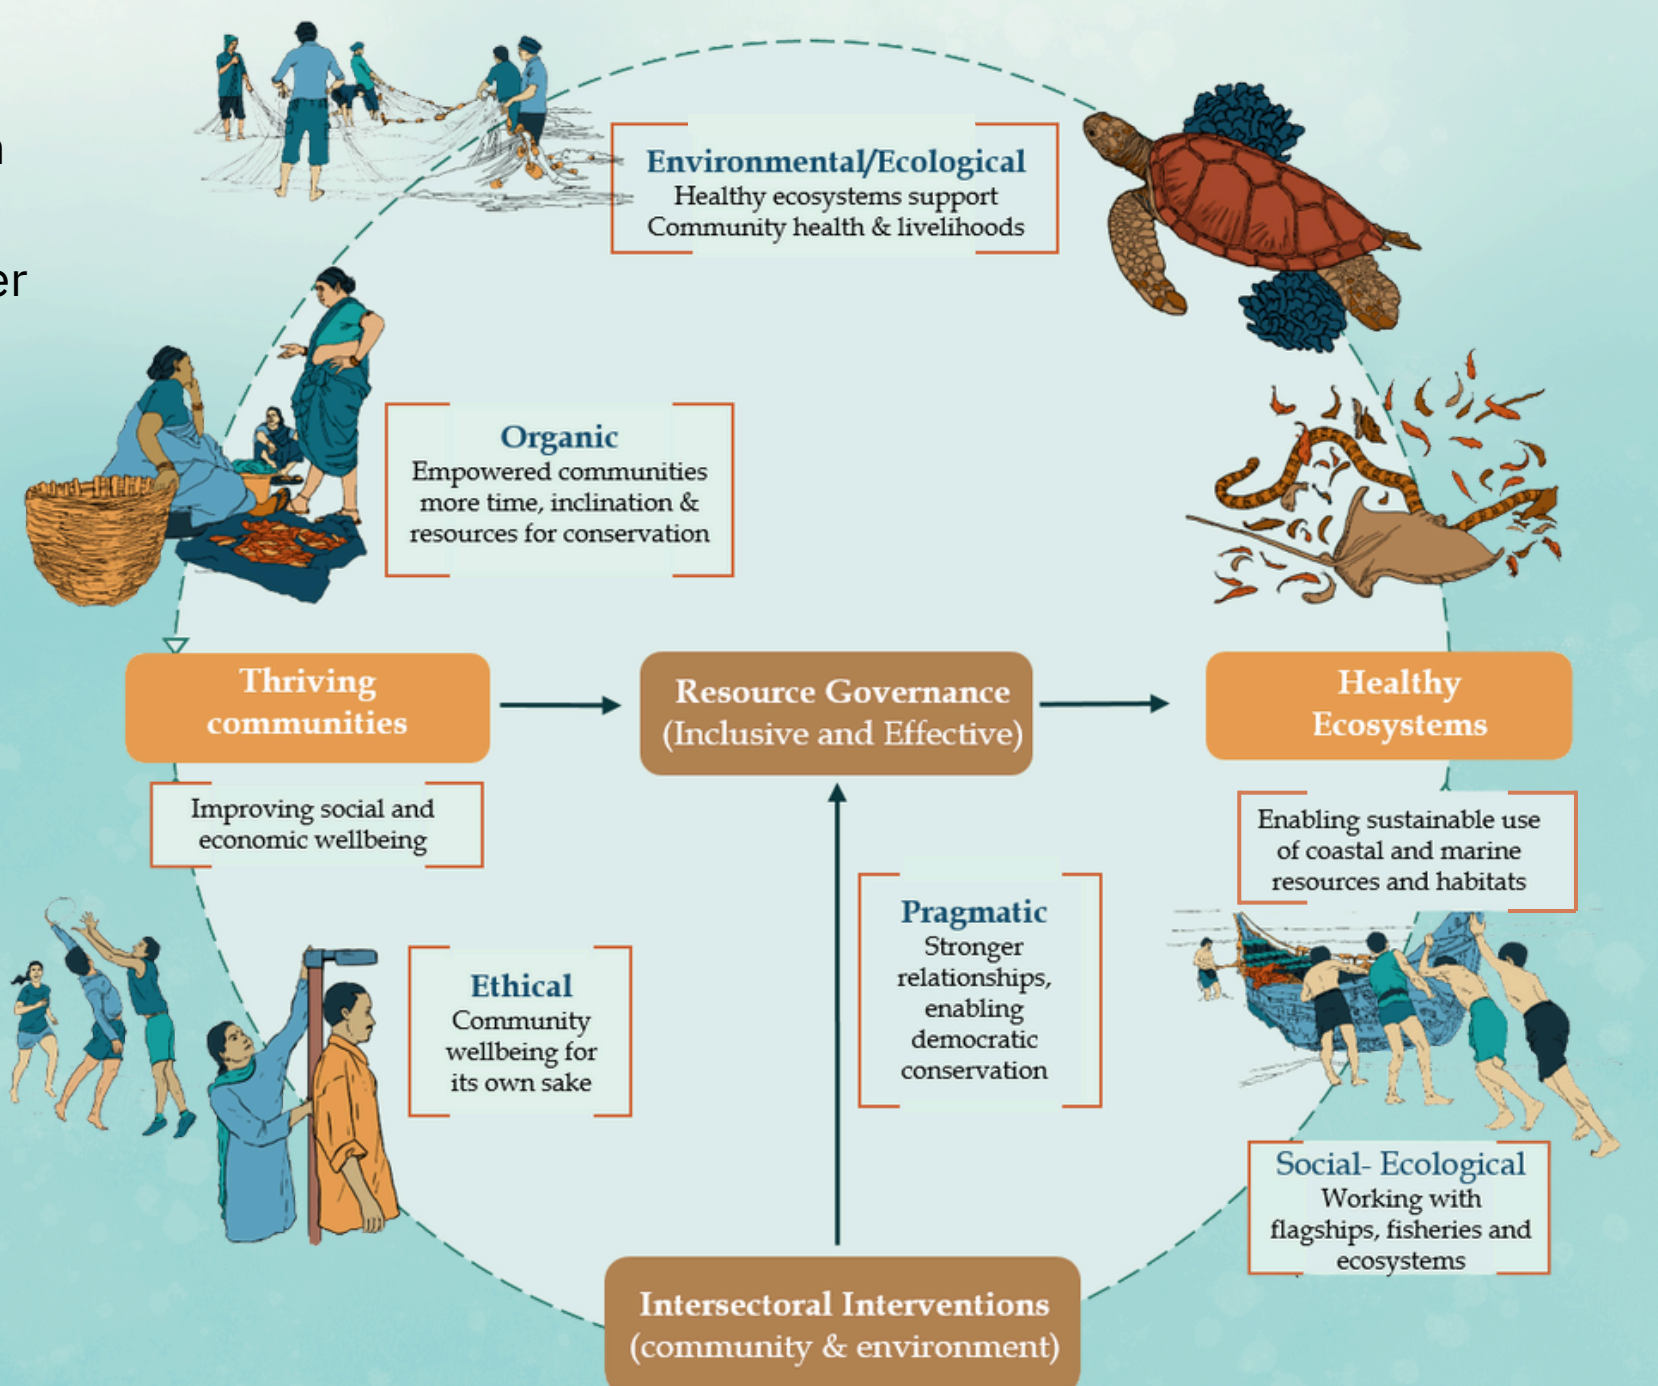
n

er

Environmental/Ecological
Healthy ecosystems support Community health & livelihoods

Organic
Empowered communities more time, inclination & resources for conservation

Thriving communities

Resource Governance (Inclusive and Effective)

Healthy Ecosystems

Improving social and economic wellbeing

Enabling sustainable use of coastal and marine resources and habitats

Pragmatic
Stronger relationships, enabling democratic conservation

Ethical
Community wellbeing for its own sake

Social- Ecological
Working with flagships, fisheries and ecosystems

Intersectoral Interventions (community & environment)